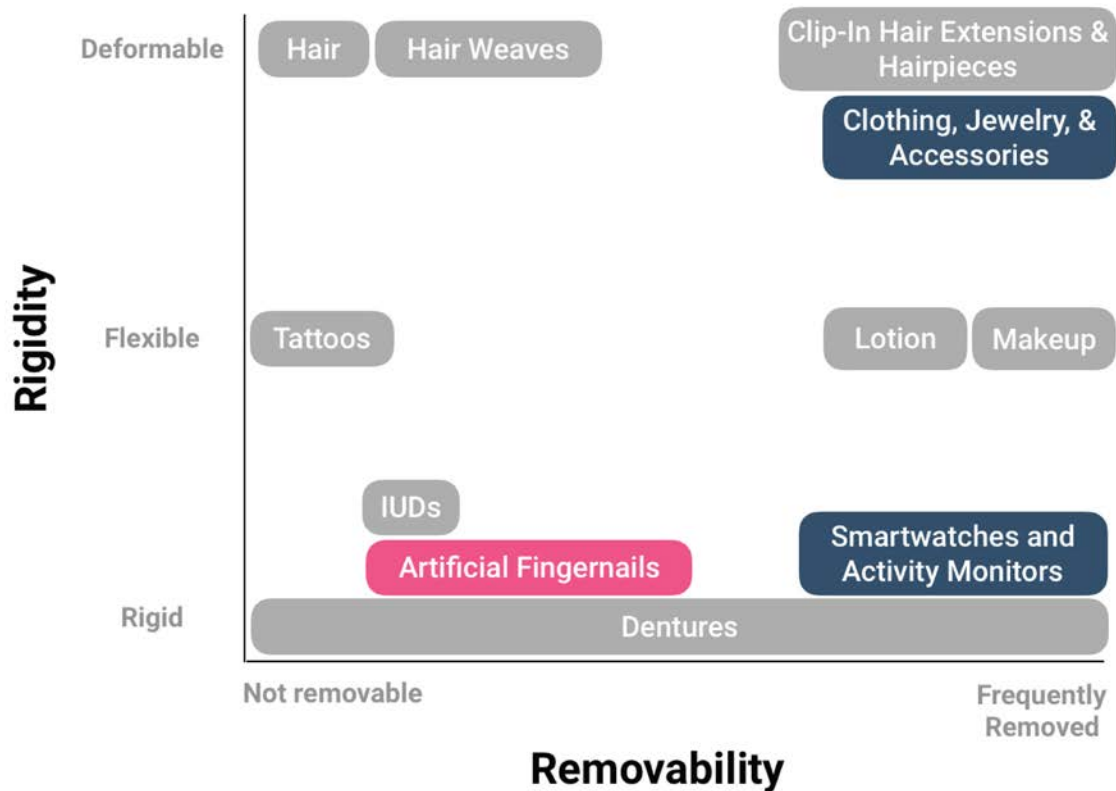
Rigidity

Deformable

Hair

Hair Weaves

Clip-In Hair Extensions & Hairpieces

Clothing, Jewelry, & Accessories

Flexible

Tattoos

Lotion

Makeup

IUDs

Artificial Fingernails

Smartwatches and Activity Monitors

Rigid

Dentures

Not removable

Frequently Removed

Removability